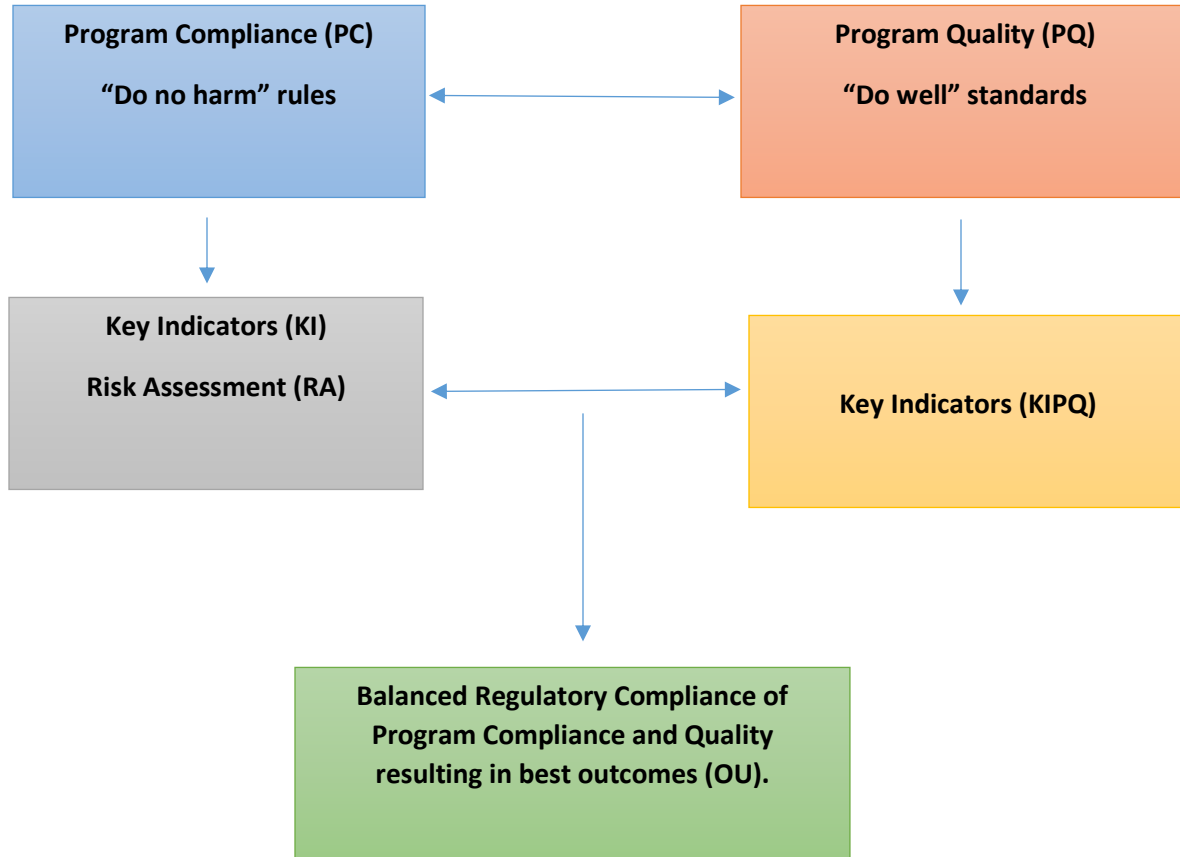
Program Compliance (PC)

"Do no harm" rules

Program Quality (PQ)

"Do well" standards

Key Indicators (KI)

Risk Assessment (RA)

Key Indicators (KIPQ)

Balanced Regulatory Compliance of Program Compliance and Quality resulting in best outcomes (OU).